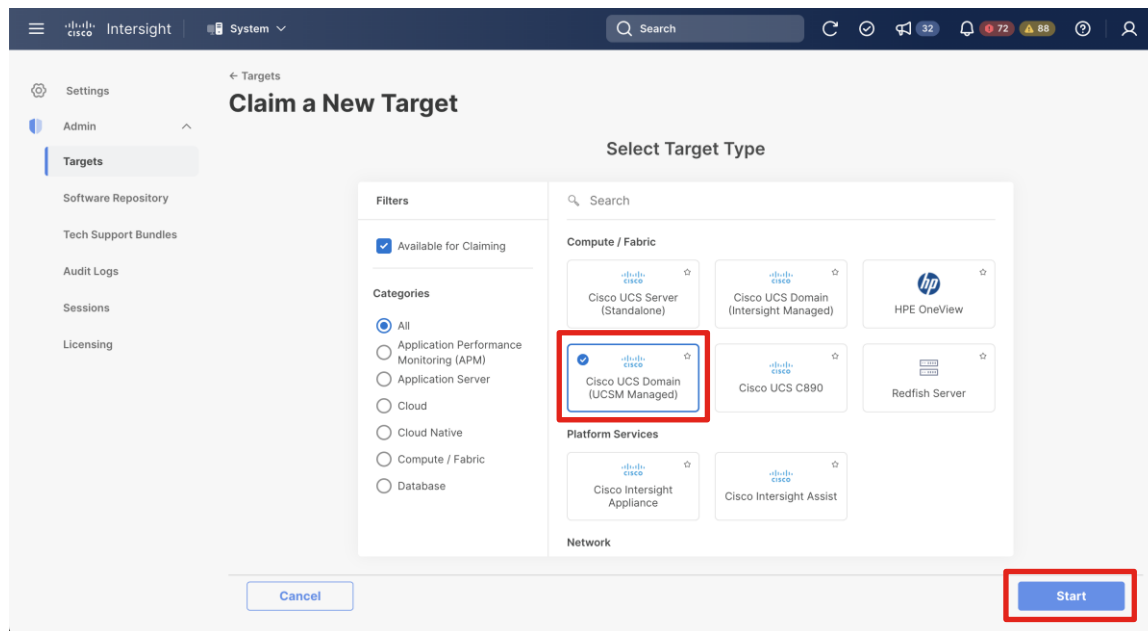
cisco Intersight | System ∨ | Search | 32 | 72 | 88

Settings
Admin
Targets
Software Repository
Tech Support Bundles
Audit Logs
Sessions
Licensing

← Targets
Claim a New Target

Select Target Type

Filters

Available for Claiming

Categories

All
Application Performance Monitoring (APM)
Application Server
Cloud
Cloud Native
Compute / Fabric
Database

Search

Compute / Fabric

cisco Cisco UCS Server (Standalone)

cisco Cisco UCS Domain (Intersight Managed)

HPE OneView

cisco Cisco UCS Domain (UCSM Managed)

cisco Cisco UCS C890

Redfish Server

Platform Services

cisco Cisco Intersight Appliance

cisco Cisco Intersight Assist

Network

Cancel

Start